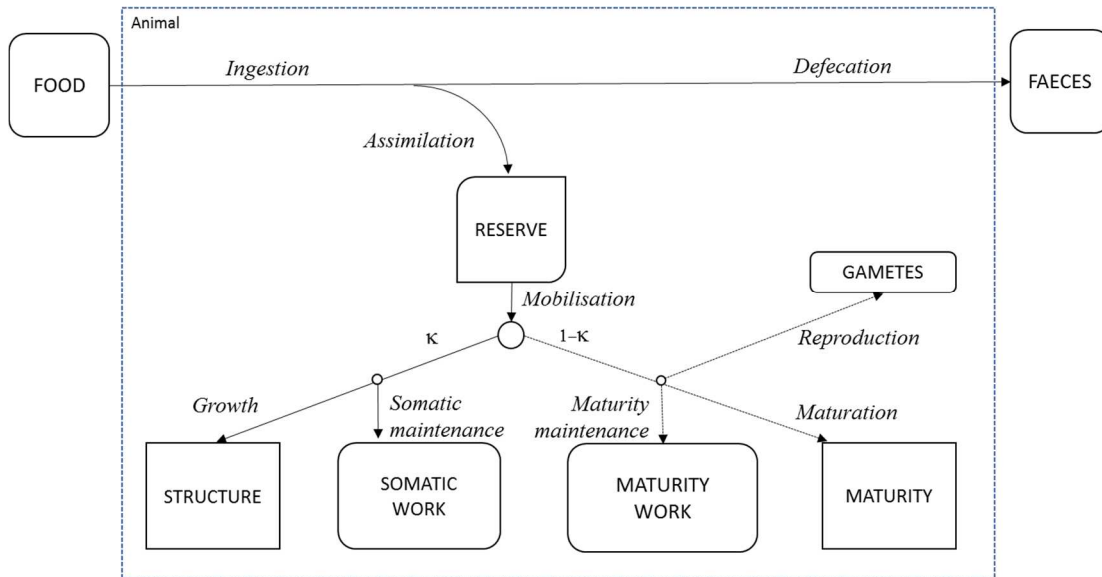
Animal

FOOD

Ingestion

Defecation

FAECES

Assimilation

RESERVE

GAMETES

Mobilisation

$\kappa$

$1-\kappa$

Reproduction

Growth

Somatic maintenance

Maturity maintenance

Maturation

STRUCTURE

SOMATIC WORK

MATURITY WORK

MATURITY